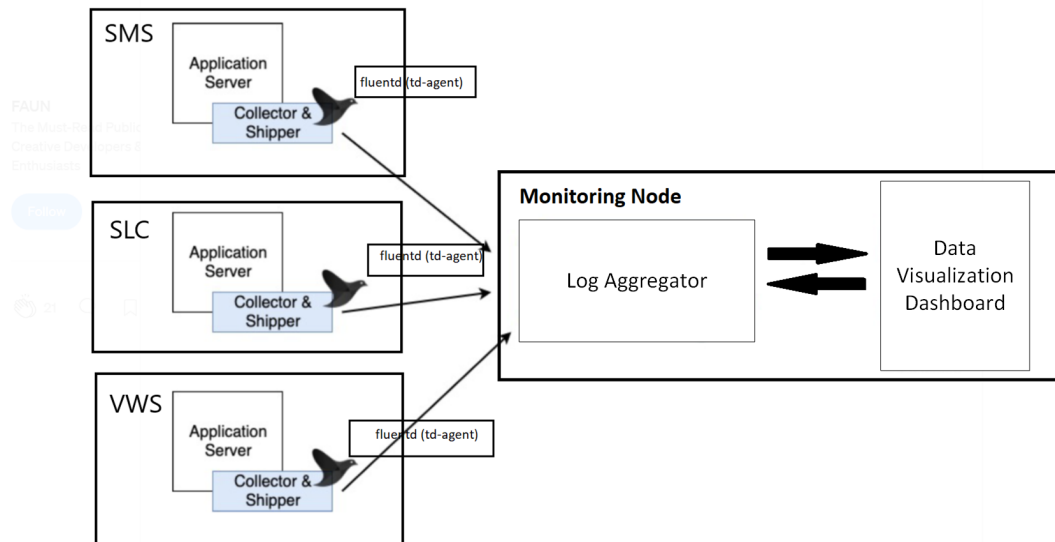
SMS

Application Server

Collector & Shipper

fluentd (td-agent)

FAUN

The Must-R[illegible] Public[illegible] Creative Developers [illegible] Enthusiasts

Follow

SLC

Application Server

Collector & Shipper

fluentd (td-agent)

21

VWS

Application Server

Collector & Shipper

fluentd (td-agent)

Monitoring Node

Log Aggregator

Data Visualization Dashboard